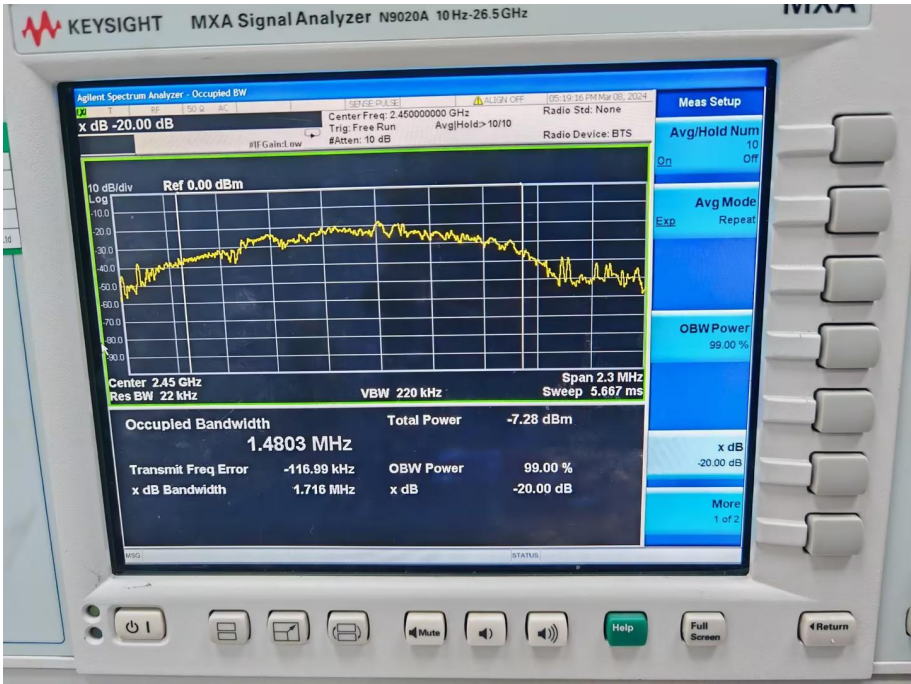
KEYSIGHT MXA Signal Analyzer N9020A 10 Hz-26.5 GHz

MXA

Agilent Spectrum Analyzer - Occupied BW

RF 50 Ω AC

SENSE:PULSE

ALIGN OFF

05:19:16 PM Mar 08, 2024

x dB -20.00 dB

Center Freq: 2.450000000 GHz

Trig: Free Run

Avg|Hold> 10/10

#Atten: 10 dB

#IFGain:Low

Radio Std: None

Radio Device: BTS

10 dB/div Ref 0.00 dBm

Log

-10.0

-20.0

-30.0

-40.0

-50.0

-60.0

-70.0

-80.0

-90.0

Center 2.45 GHz

Res BW 22 kHz

VBW 220 kHz

Span 2.3 MHz

Sweep 5.667 ms

Occupied Bandwidth

1.4803 MHz

Total Power -7.28 dBm

Transmit Freq Error -116.99 kHz

OBW Power 99.00 %

x dB Bandwidth 1.716 MHz

x dB -20.00 dB

MSG

STATUS

Meas Setup

Avg/Hold Num 10

On Off

Avg Mode

Exp Repeat

OBW Power 99.00 %

x dB -20.00 dB

More 1 of 2

Mute

Help

Full Screen

Return